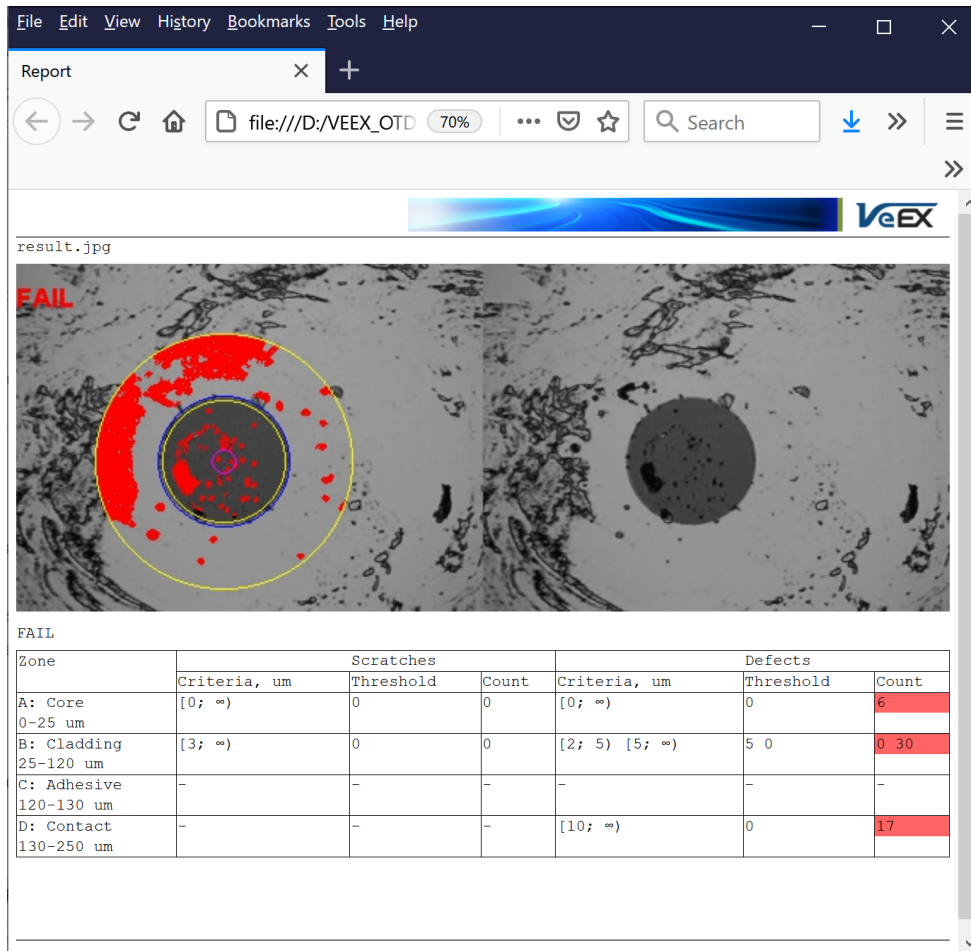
File Edit View History Bookmarks Tools Help

Report

file:///D:/VEEX_OTD 70%

Search

VeEX

result.jpg

FAIL

FAIL

| Zone | Scratches | | | Defects | | |
|---|---|---|---|---|---|---|
| | Criteria, um | Threshold | Count | Criteria, um | Threshold | Count |
| A: Core 0-25 um | [0; ∞) | 0 | 0 | [0; ∞) | 0 | 6 |
| B: Cladding 25-120 um | [3; ∞) | 0 | 0 | [2; 5) [5; ∞) | 5 0 | 0 30 |
| C: Adhesive 120-130 um | - | - | - | - | - | - |
| D: Contact 130-250 um | - | - | - | [10; ∞) | 0 | 17 |